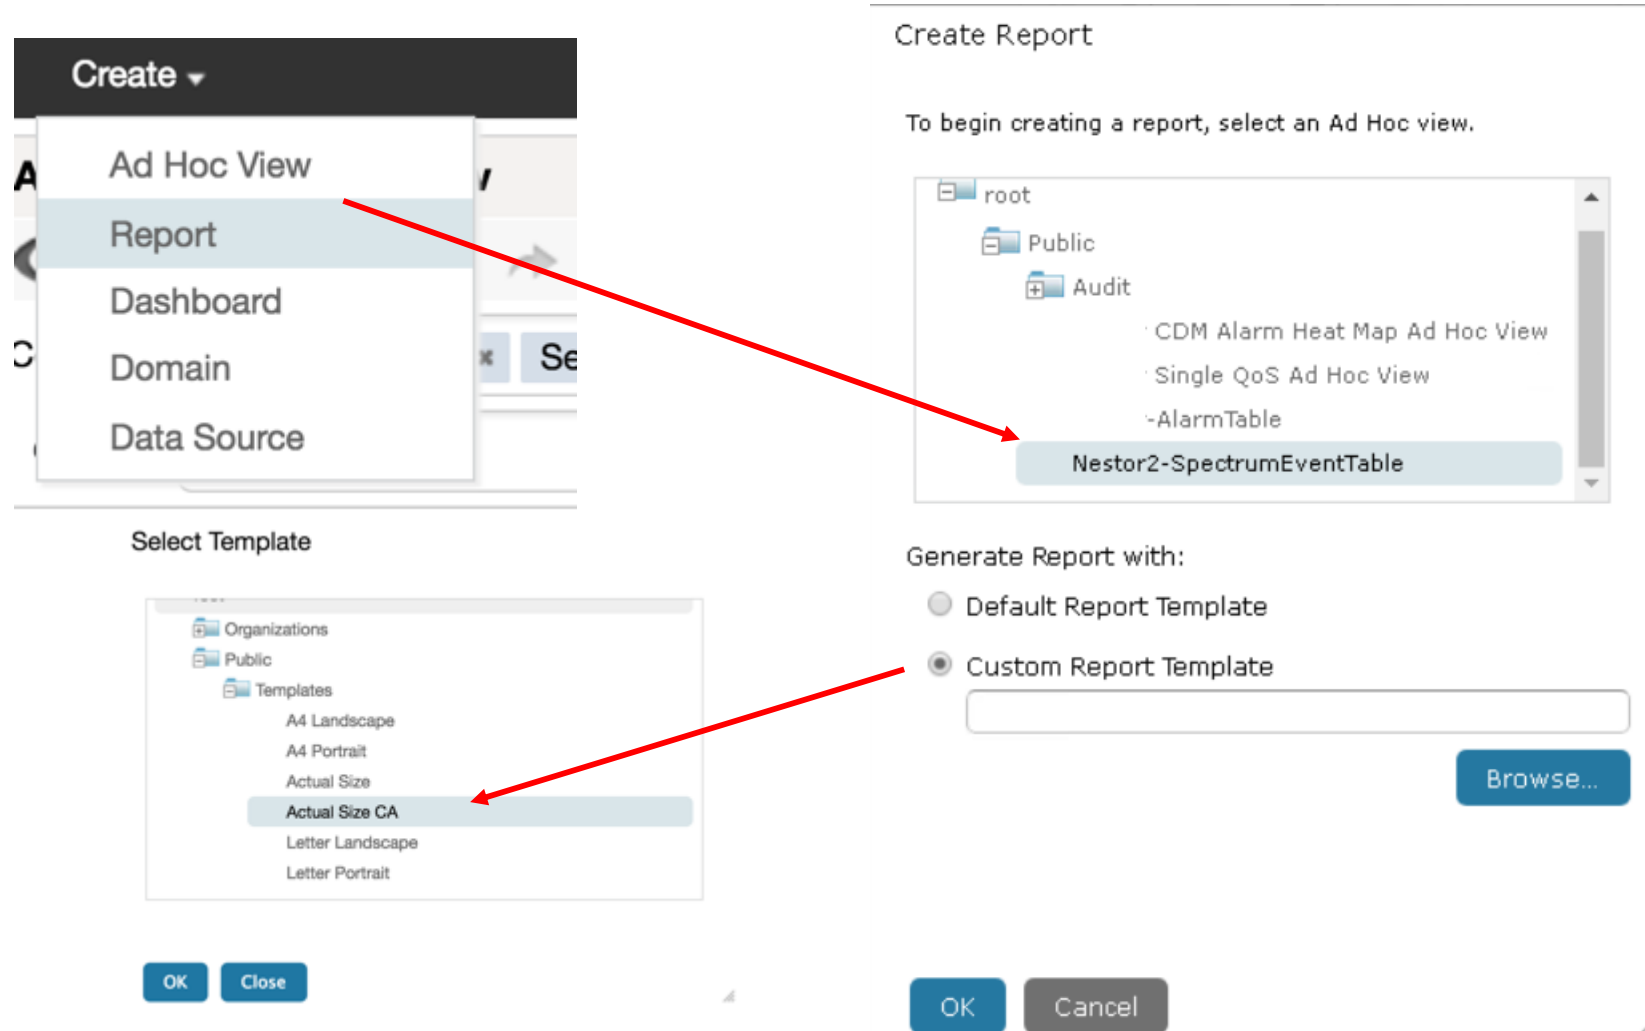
Create

Ad Hoc View
Report
Dashboard
Domain
Data Source

Se

Select Template

Organizations
Public
Templates
A4 Landscape
A4 Portrait
Actual Size
Actual Size CA
Letter Landscape
Letter Portrait

OK Close

Create Report

To begin creating a report, select an Ad Hoc view.

root
Public
Audit
CDM Alarm Heat Map Ad Hoc View
Single QoS Ad Hoc View
-AlarmTable
Nestor2-SpectrumEventTable

Generate Report with:
Default Report Template
Custom Report Template

Browse...

OK Cancel